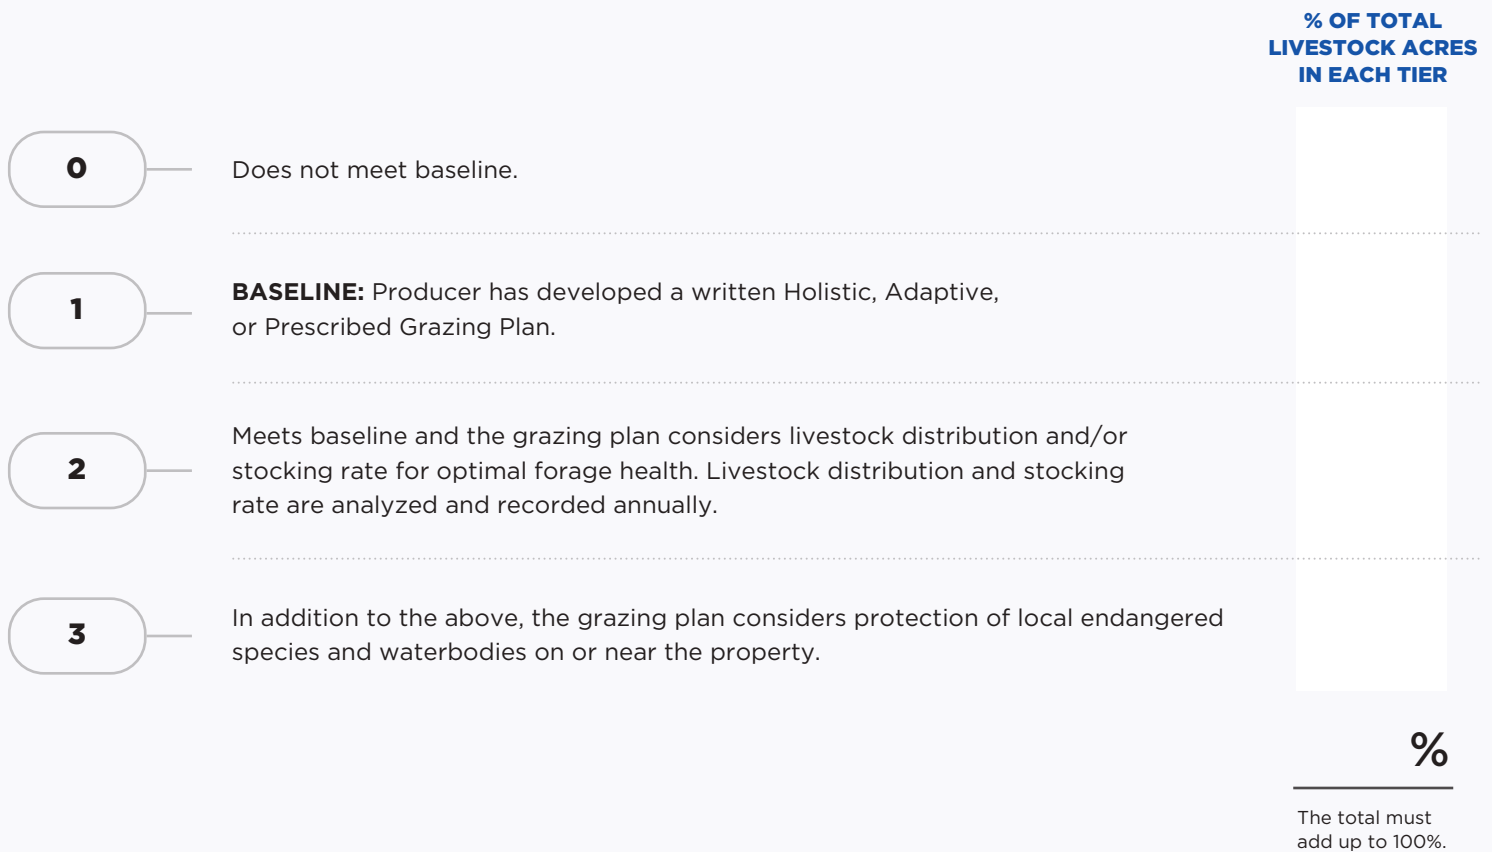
% OF TOTAL LIVESTOCK ACRES IN EACH TIER

0

Does not meet baseline.

1

**BASELINE:** Producer has developed a written Holistic, Adaptive, or Prescribed Grazing Plan.

2

Meets baseline and the grazing plan considers livestock distribution and/or stocking rate for optimal forage health. Livestock distribution and stocking rate are analyzed and recorded annually.

3

In addition to the above, the grazing plan considers protection of local endangered species and waterbodies on or near the property.

%

The total must add up to 100%.